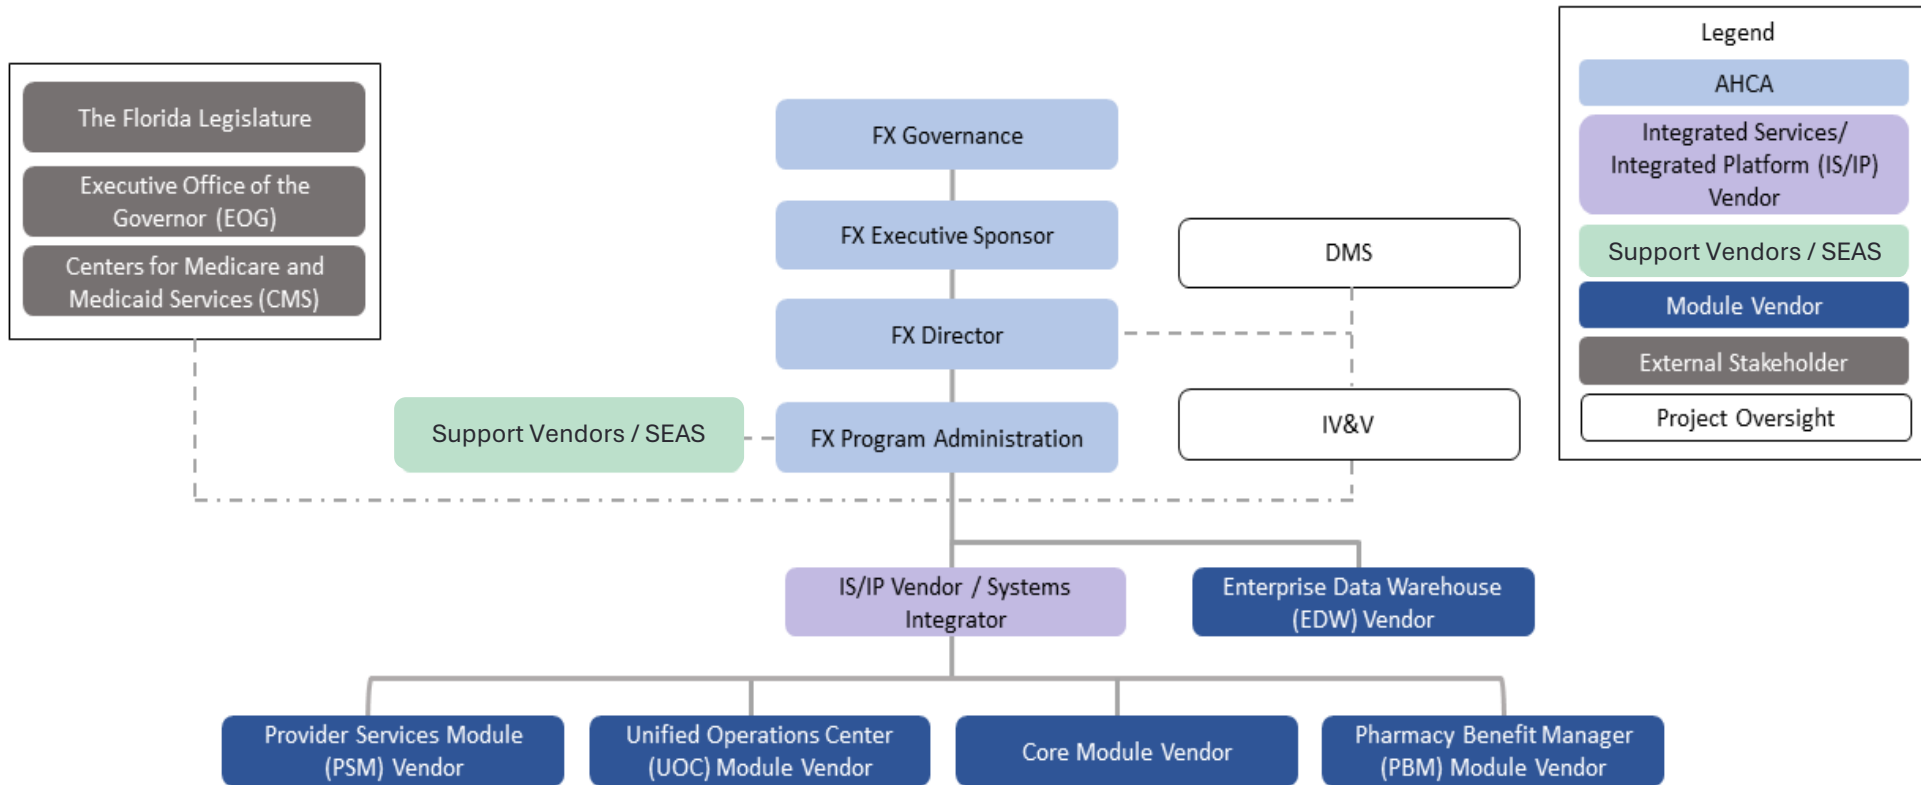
The Florida Legislature

Executive Office of the Governor (EOG)

Centers for Medicare and Medicaid Services (CMS)

FX Governance

FX Executive Sponsor

FX Director

Support Vendors / SEAS

FX Program Administration

DMS

IV&V

IS/IP Vendor / Systems Integrator

Enterprise Data Warehouse (EDW) Vendor

Provider Services Module (PSM) Vendor

Unified Operations Center (UOC) Module Vendor

Core Module Vendor

Pharmacy Benefit Manager (PBM) Module Vendor

Legend

AHCA

Integrated Services/ Integrated Platform (IS/IP) Vendor

Support Vendors / SEAS

Module Vendor

External Stakeholder

Project Oversight